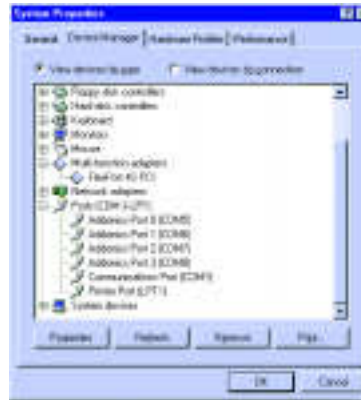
System Properties

General | Device Manager | Hardware Profiles | Performance

View devices by type | View devices by connection

Floppy disk controllers
Hard disk controllers
Keyboard
Monitors
Mouse
Multi-function adapters
FlexPort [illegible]
Network adapters
Ports (COM & LPT)
Addonics Port 0 (COM5)
Addonics Port 1 (COM6)
Addonics Port 2 (COM7)
Addonics Port 3 (COM8)
Communications Port (COM1)
Printer Port (LPT1)
System devices

Properties | Refresh | Remove | Print...

OK | Cancel